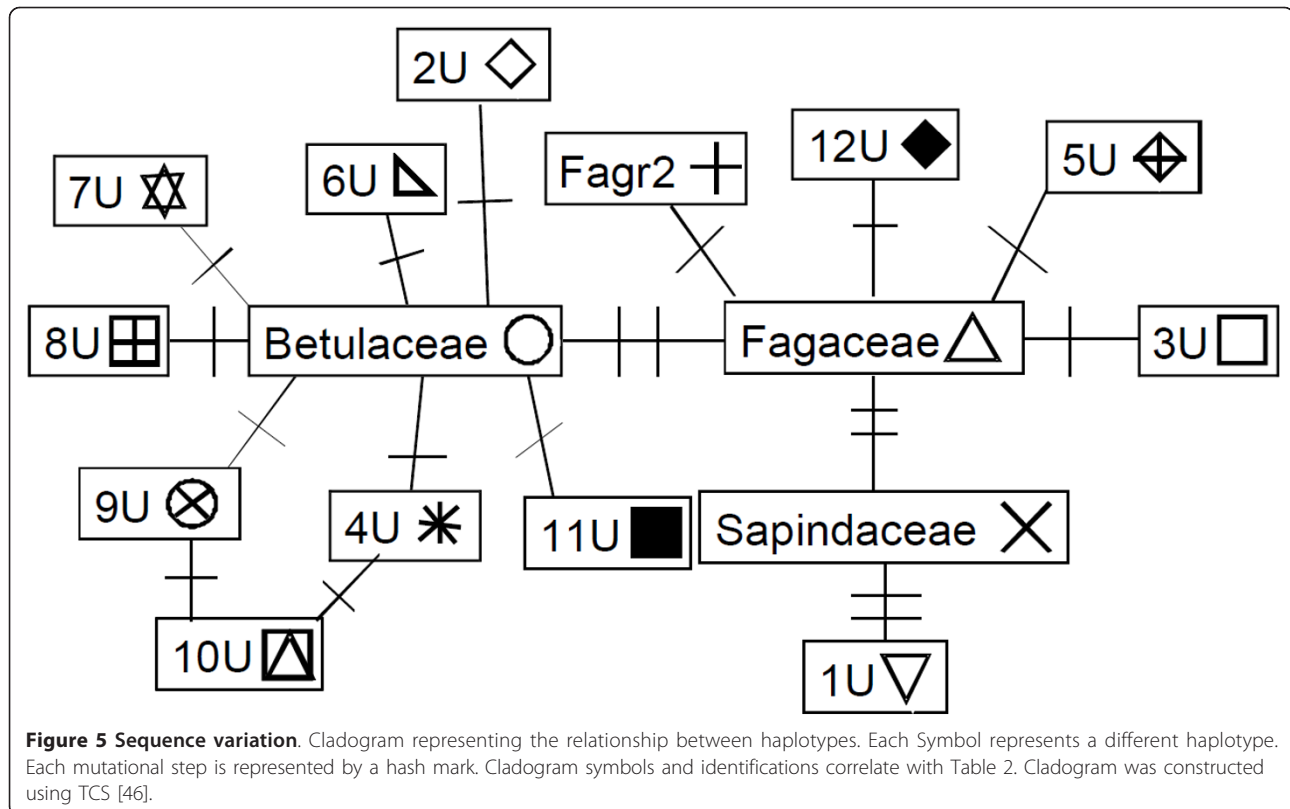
2U ◇

7U ✡

6U ◺

Fagr2 +

12U ◆

5U ⊕

8U ⊞

Betulaceae ○

Fagaceae △

3U □

9U ⊗

4U ✳

11U ■

Sapindaceae ✕

10U

1U ▽

**Figure 5 Sequence variation**. Cladogram representing the relationship between haplotypes. Each Symbol represents a different haplotype. Each mutational step is represented by a hash mark. Cladogram symbols and identifications correlate with Table 2. Cladogram was constructed using TCS [46].